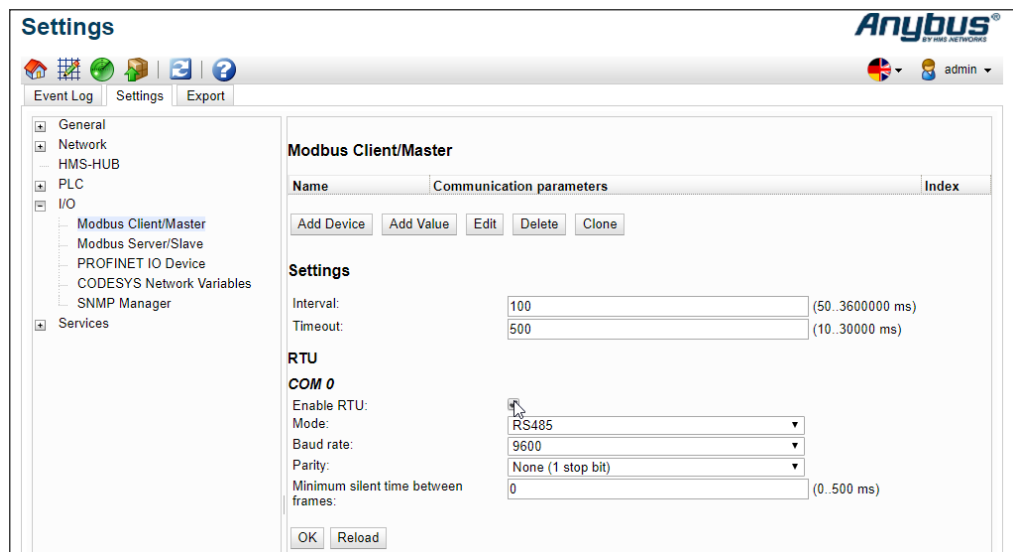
Settings

Anybus®
BY HMS NETWORKS

admin

Event Log | Settings | Export

General
Network
HMS-HUB
PLC
I/O
Modbus Client/Master
Modbus Server/Slave
PROFINET IO Device
CODESYS Network Variables
SNMP Manager
Services

Modbus Client/Master

| Name | Communication parameters | Index |
|---|---|---|

Add Device | Add Value | Edit | Delete | Clone

Settings

Interval: 100 (50..3600000 ms)
Timeout: 500 (10..30000 ms)

RTU

COM 0

Enable RTU:
Mode: RS485
Baud rate: 9600
Parity: None (1 stop bit)
Minimum silent time between frames: 0 (0..500 ms)

OK | Reload